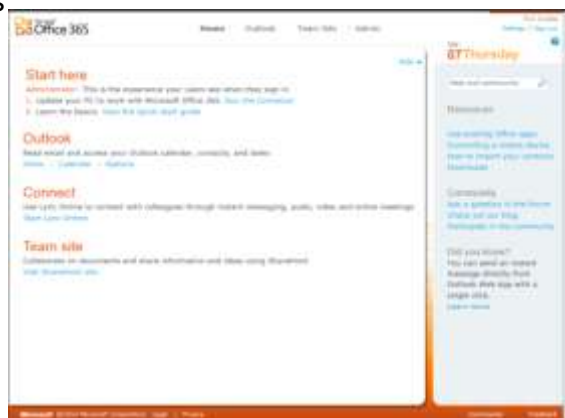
Office 365

Home Outlook Team Site Admin

Start here

Administrator: This is the experience your users see when they sign in.

1. Update your PC to work with Microsoft Office 365. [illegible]
2. Learn the basics. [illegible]

Outlook

Read email and access your Outlook calendar, contacts, and tasks.

Inbox | Calendar | Options

Connect

Use Lync Online to connect with colleagues through instant messaging, audio, video and online meetings.

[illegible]

Team site

Collaborate on documents and share information and ideas using SharePoint.

Visit SharePoint site

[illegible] Thursday

Resources

Community

Did you know?

You can send an instant message directly from Outlook Web App with a single click.

Learn more

Microsoft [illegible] Legal | Privacy

Community Feedback